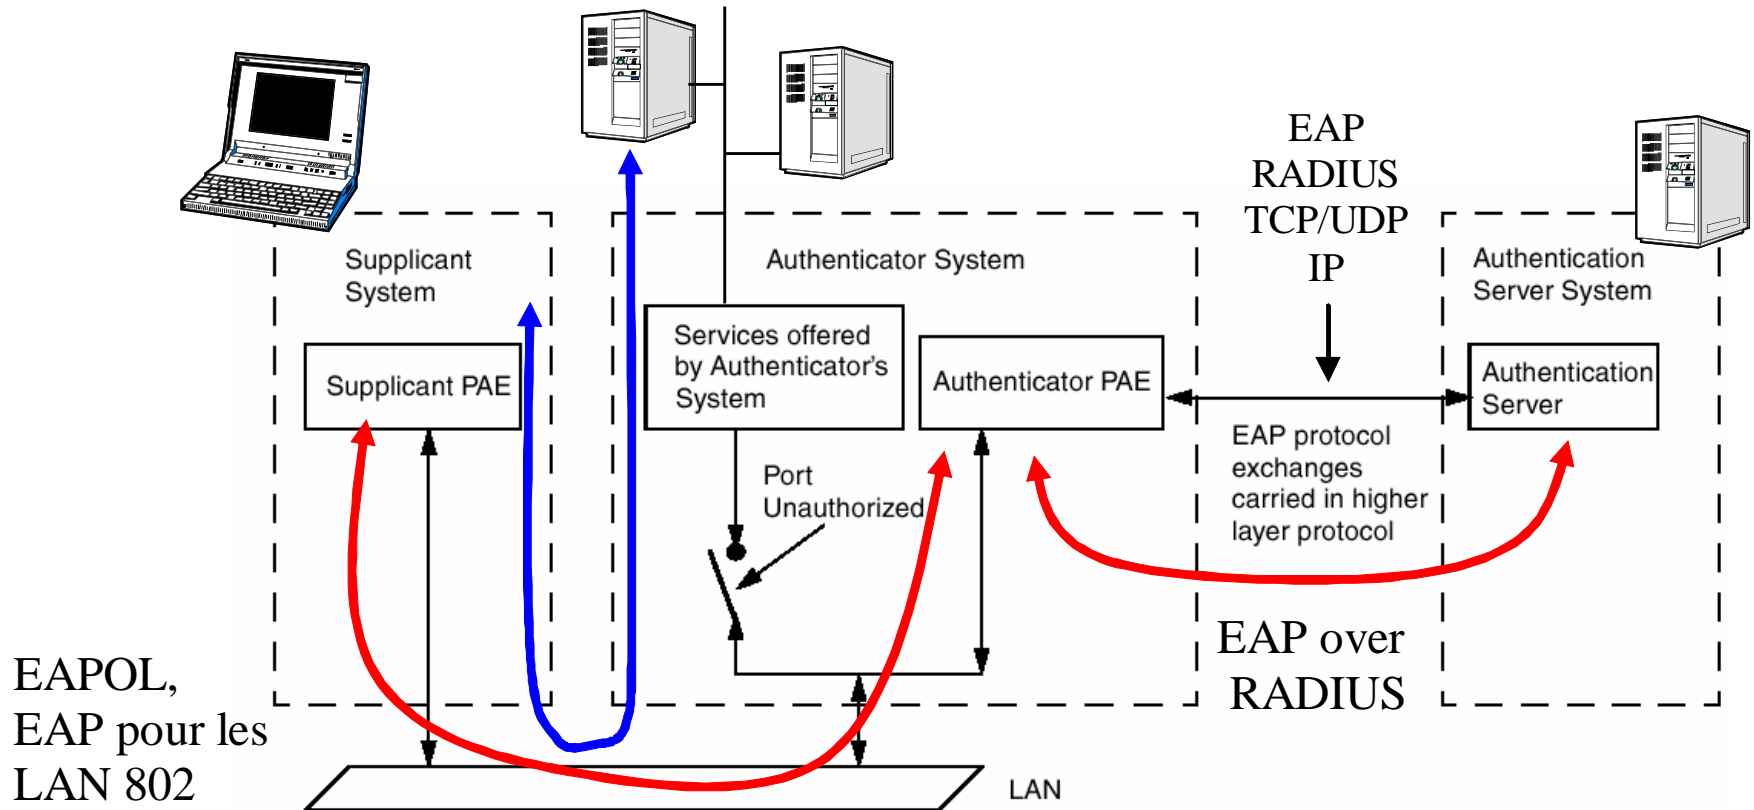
EAP
RADIUS
TCP/UDP
IP

Supplicant System

Authenticator System

Authentication Server System

Supplicant PAE

Services offered by Authenticator's System

Authenticator PAE

Authentication Server

EAP protocol exchanges carried in higher layer protocol

Port Unauthorized

EAP over RADIUS

EAPOL, EAP pour les LAN 802

LAN